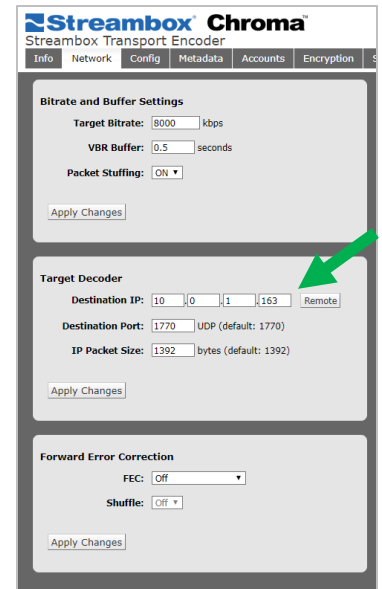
Streambox Chroma™
Streambox Transport Encoder

Info | Network | Config | Metadata | Accounts | Encryption | S

Bitrate and Buffer Settings

Target Bitrate: 8000 kbps

VBR Buffer: 0.5 seconds

Packet Stuffing: ON

Apply Changes

Target Decoder

Destination IP: 10 . 0 . 1 . 163 Remote

Destination Port: 1770 UDP (default: 1770)

IP Packet Size: 1392 bytes (default: 1392)

Apply Changes

Forward Error Correction

FEC: Off

Shuffle: Off

Apply Changes